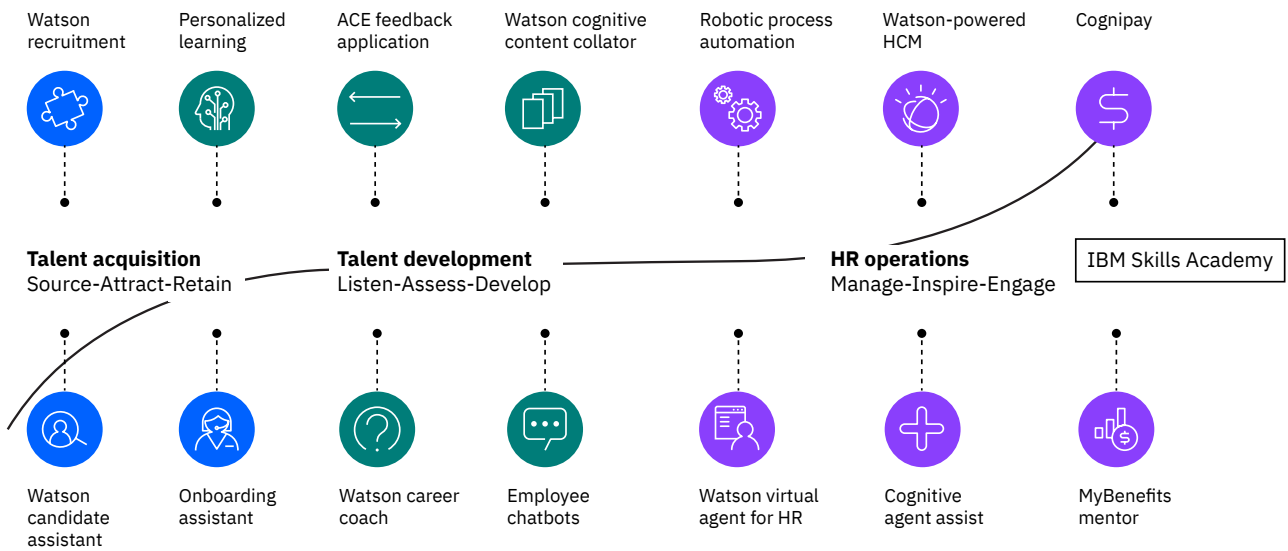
Watson recruitment

Personalized learning

ACE feedback application

Watson cognitive content collator

Robotic process automation

Watson-powered HCM

Cognipay

**Talent acquisition**
Source-Attract-Retain

**Talent development**
Listen-Assess-Develop

**HR operations**
Manage-Inspire-Engage

IBM Skills Academy

Watson candidate assistant

Onboarding assistant

Watson career coach

Employee chatbots

Watson virtual agent for HR

Cognitive agent assist

MyBenefits mentor